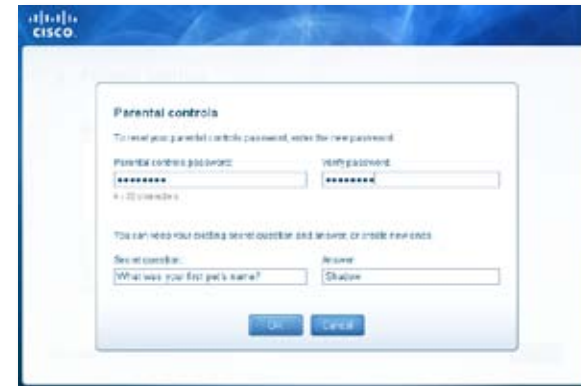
cisco

Parental controls

To reset your parental controls password, enter the new password.

Parental controls password:
•••••••••
4 - 32 characters

Verify password:
•••••••••

You can keep your existing secret question and answer, or create new ones.

Secret question:
What was your first pet's name?

Answer:
Shadow

OK
Cancel